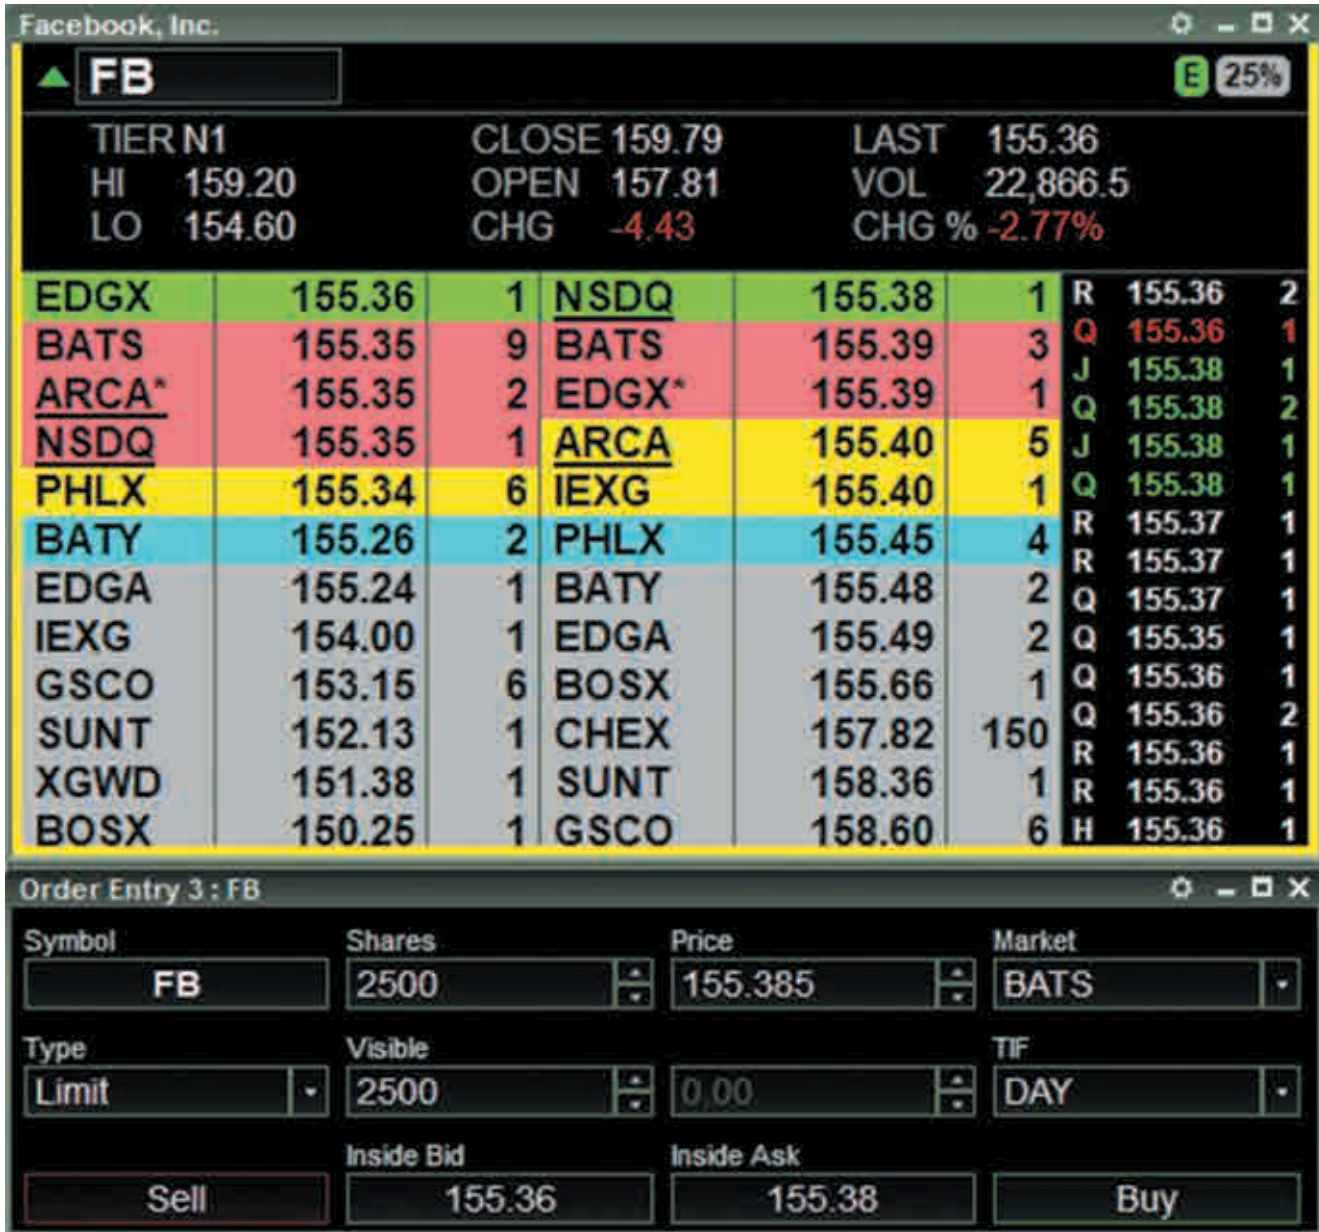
Facebook, Inc.

FB

E 25%

TIER N1
HI 159.20
LO 154.60

CLOSE 159.79
OPEN 157.81
CHG -4.43

LAST 155.36
VOL 22,866.5
CHG % -2.77%

| | | | | | | | | |
|---|---|---|---|---|---|---|---|---|
| EDGX | 155.36 | 1 | NSDQ | 155.38 | 1 | R | 155.36 | 2 |
| BATS | 155.35 | 9 | BATS | 155.39 | 3 | Q | 155.36 | 1 |
| ARCA* | 155.35 | 2 | EDGX* | 155.39 | 1 | J | 155.38 | 1 |
| NSDQ | 155.35 | 1 | ARCA | 155.40 | 5 | Q | 155.38 | 2 |
| PHLX | 155.34 | 6 | IEXG | 155.40 | 1 | J | 155.38 | 1 |
| BATY | 155.26 | 2 | PHLX | 155.45 | 4 | Q | 155.38 | 1 |
| EDGA | 155.24 | 1 | BATY | 155.48 | 2 | R | 155.37 | 1 |
| IEXG | 154.00 | 1 | EDGA | 155.49 | 2 | R | 155.37 | 1 |
| GSCO | 153.15 | 6 | BOSX | 155.66 | 1 | Q | 155.37 | 1 |
| SUNT | 152.13 | 1 | CHEX | 157.82 | 150 | Q | 155.35 | 1 |
| XGWD | 151.38 | 1 | SUNT | 158.36 | 1 | Q | 155.36 | 1 |
| BOSX | 150.25 | 1 | GSCO | 158.60 | 6 | Q | 155.36 | 2 |
| | | | | | | R | 155.36 | 1 |
| | | | | | | R | 155.36 | 1 |
| | | | | | | H | 155.36 | 1 |

Order Entry 3 : FB

Symbol
FB

Shares
2500

Price
155.385

Market
BATS

Type
Limit

Visible
2500

0.00

TIF
DAY

Sell

Inside Bid
155.36

Inside Ask
155.38

Buy